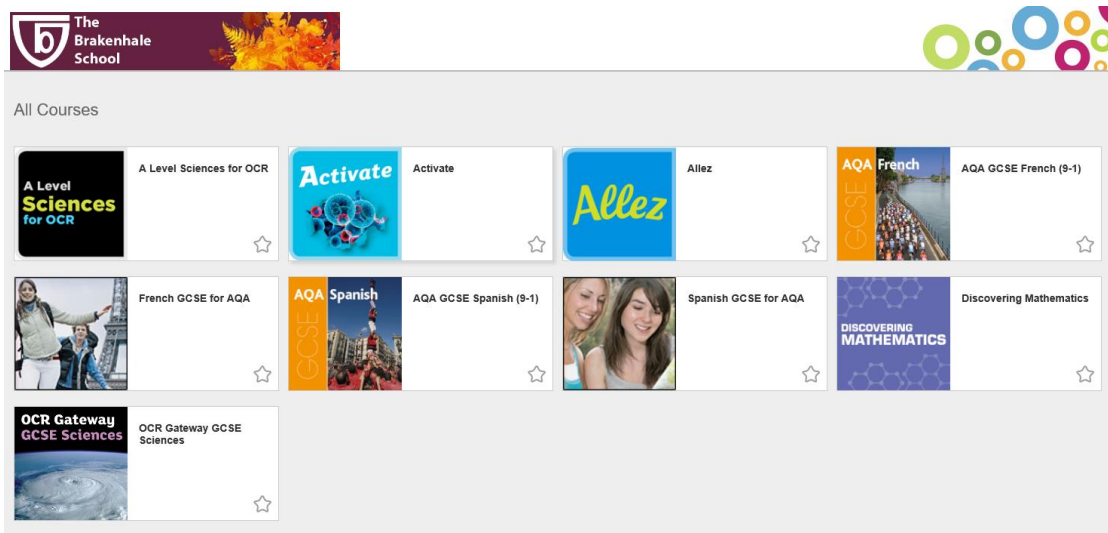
The Brakenhale School

All Courses

A Level Sciences for OCR

A Level Sciences for OCR

Activate

Activate

Allez

Allez

AQA French GCSE

AQA GCSE French (9-1)

French GCSE for AQA

AQA Spanish GCSE

AQA GCSE Spanish (9-1)

Spanish GCSE for AQA

DISCOVERING MATHEMATICS

Discovering Mathematics

OCR Gateway GCSE Sciences

OCR Gateway GCSE Sciences